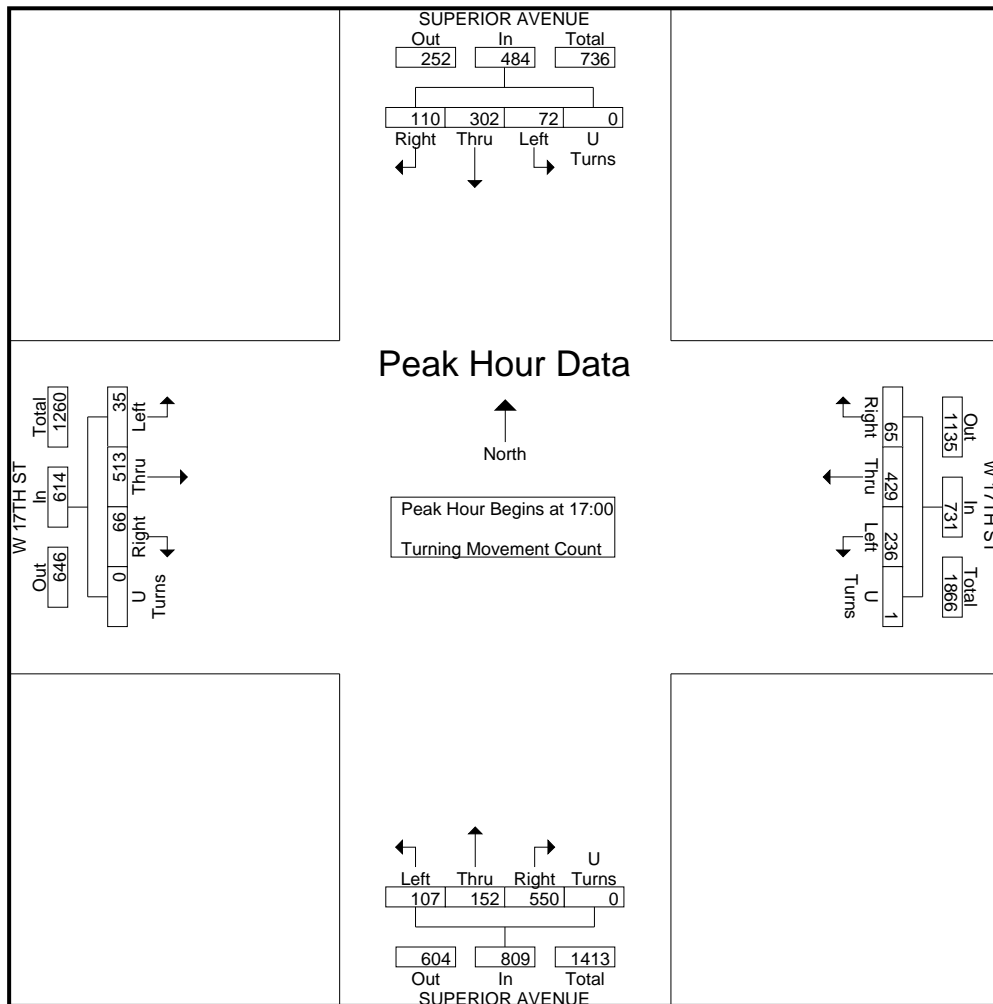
SUPERIOR AVENUE
Out In Total
252 484 736

110 302 72 0
Right Thru Left U Turns

Peak Hour Data

North

Peak Hour Begins at 17:00

Turning Movement Count

W 17TH ST
Total 1260
In 614
Out 646
35 Left
513 Thru
66 Right
0 U Turns

W 17TH ST
Out 1135
In 731
Total 1866
65 Right
429 Thru
236 Left
1 U Turns

Left Thru Right U Turns
107 152 550 0

604 809 1413
Out In Total
SUPERIOR AVENUE